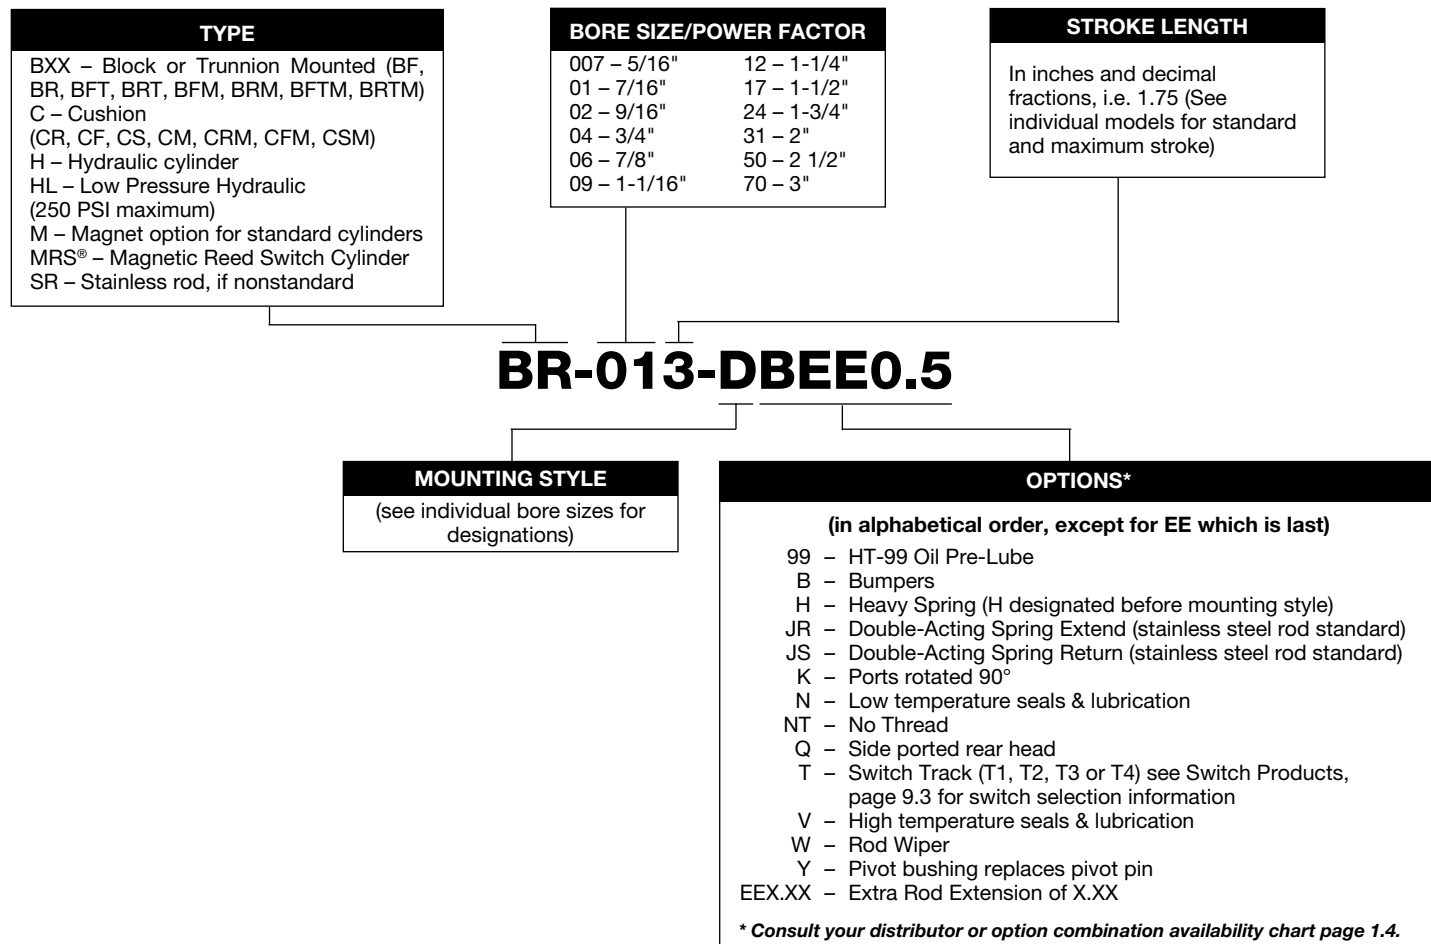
TYPE

BXX – Block or Trunnion Mounted (BF, BR, BFT, BRT, BFM, BRM, BFTM, BRTM)
C – Cushion
(CR, CF, CS, CM, CRM, CFM, CSM)
H – Hydraulic cylinder
HL – Low Pressure Hydraulic
(250 PSI maximum)
M – Magnet option for standard cylinders
MRS® – Magnetic Reed Switch Cylinder
SR – Stainless rod, if nonstandard

BORE SIZE/POWER FACTOR

| | |
|---|---|
| 007 – 5/16" | 12 – 1-1/4" |
| 01 – 7/16" | 17 – 1-1/2" |
| 02 – 9/16" | 24 – 1-3/4" |
| 04 – 3/4" | 31 – 2" |
| 06 – 7/8" | 50 – 2 1/2" |
| 09 – 1-1/16" | 70 – 3" |

STROKE LENGTH

In inches and decimal fractions, i.e. 1.75 (See individual models for standard and maximum stroke)

BR-013-DBEE0.5

MOUNTING STYLE

(see individual bore sizes for designations)

OPTIONS*

(in alphabetical order, except for EE which is last)

99 – HT-99 Oil Pre-Lube
B – Bumpers
H – Heavy Spring (H designated before mounting style)
JR – Double-Acting Spring Extend (stainless steel rod standard)
JS – Double-Acting Spring Return (stainless steel rod standard)
K – Ports rotated 90°
N – Low temperature seals & lubrication
NT – No Thread
Q – Side ported rear head
T – Switch Track (T1, T2, T3 or T4) see Switch Products, page 9.3 for switch selection information
V – High temperature seals & lubrication
W – Rod Wiper
Y – Pivot bushing replaces pivot pin
EEX.XX – Extra Rod Extension of X.XX

* Consult your distributor or option combination availability chart page 1.4.